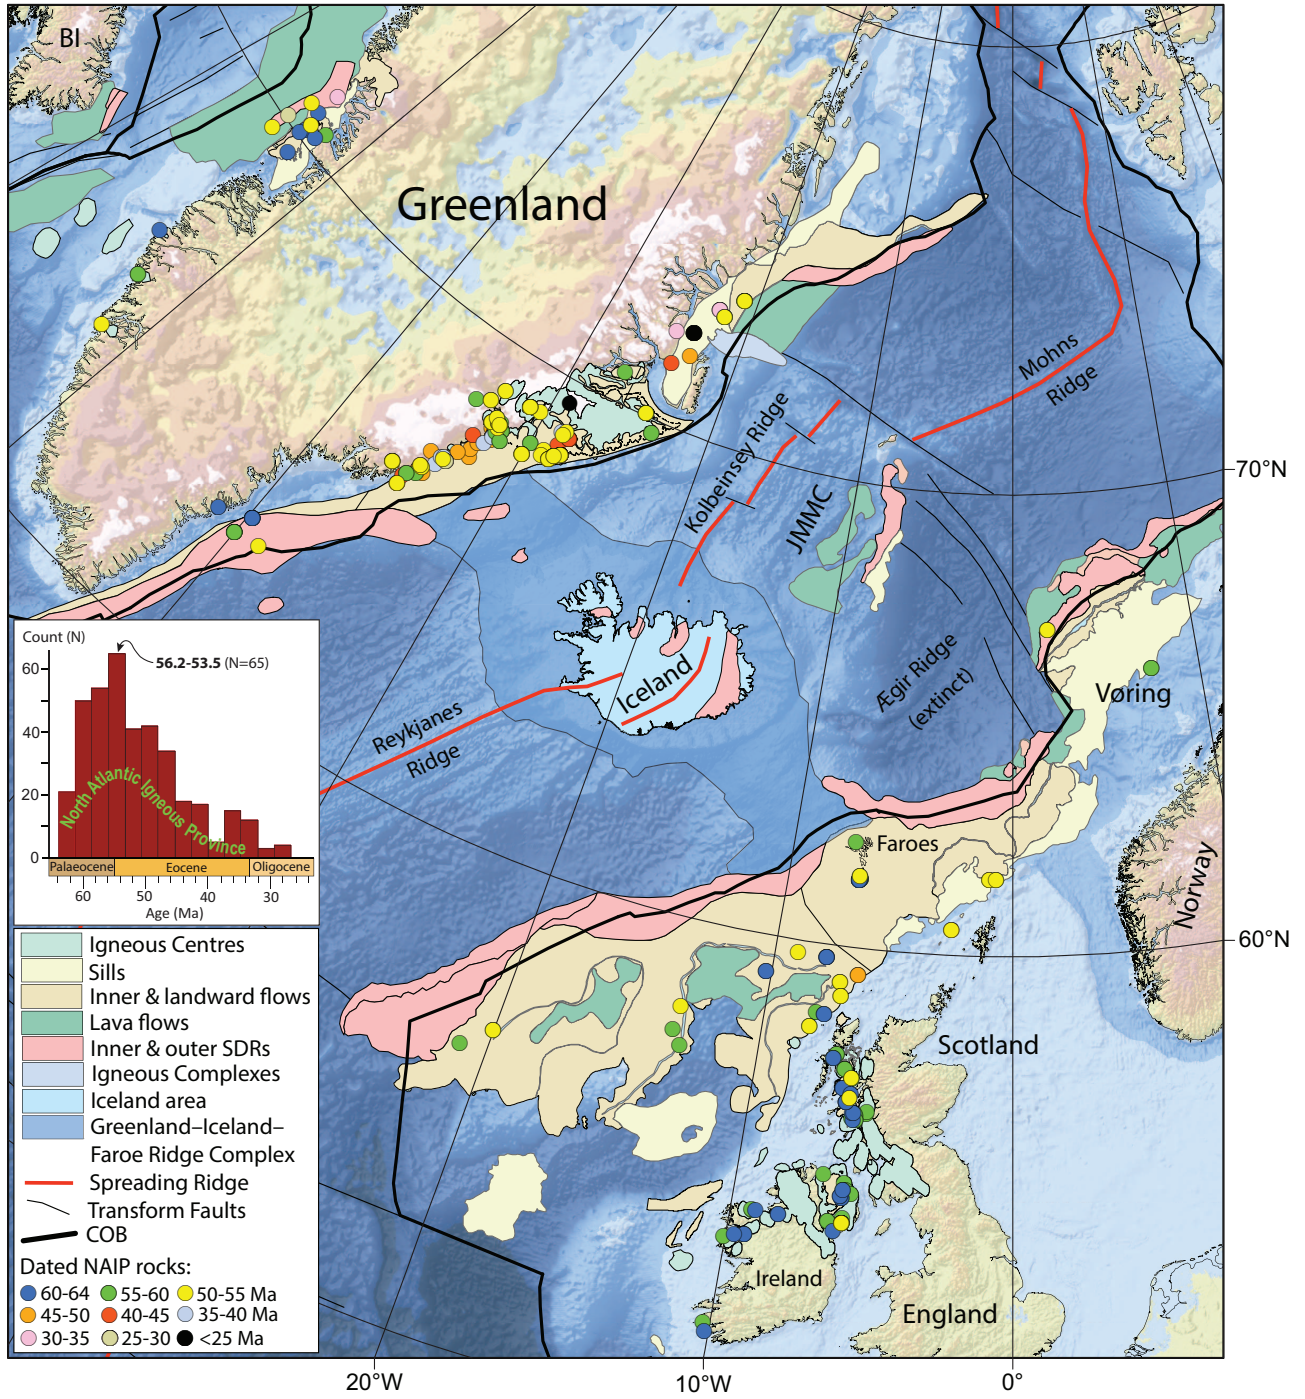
BI

Greenland

Mohns Ridge

Kolbeinsey Ridge

JMMC

70°N

Count (N)

56.2-53.5 (N=65)

60

40

20

0

North Atlantic Igneous Province

Palaeocene | Eocene | Oligocene

60 50 40 30

Age (Ma)

Reykjanes Ridge

Iceland

Ægir Ridge (extinct)

Vøring

Faroes

Norway

60°N

Igneous Centres
Sills
Inner & landward flows
Lava flows
Inner & outer SDRs
Igneous Complexes
Iceland area
Greenland–Iceland–Faroe Ridge Complex
Spreading Ridge
Transform Faults
COB

Dated NAIP rocks:
60-64 55-60 50-55 Ma
45-50 40-45 35-40 Ma
30-35 25-30 <25 Ma

Scotland

Ireland

England

20°W

10°W

0°